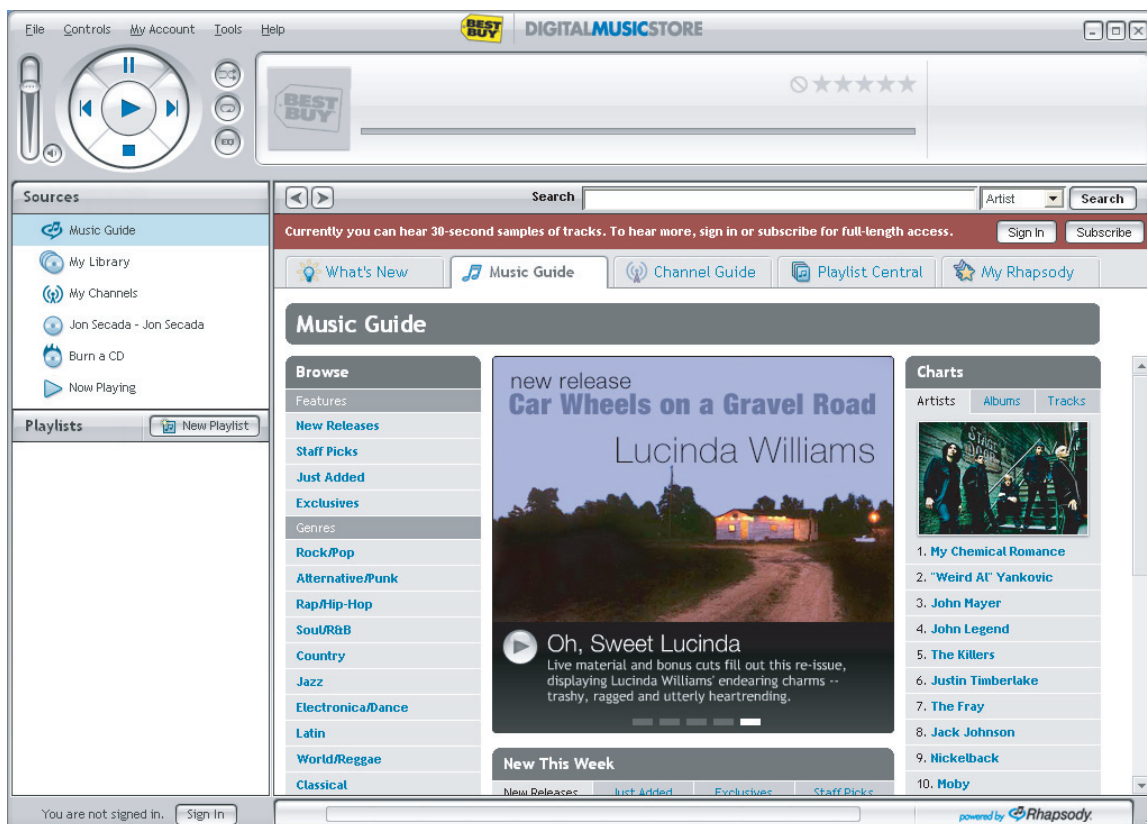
File Controls My Account Tools Help

BEST BUY DIGITALMUSICSTORE

BEST BUY

Sources
Music Guide
My Library
My Channels
Jon Secada - Jon Secada
Burn a CD
Now Playing

Playlists New Playlist

Search Artist Search

Currently you can hear 30-second samples of tracks. To hear more, sign in or subscribe for full-length access. Sign In Subscribe

What's New Music Guide Channel Guide Playlist Central My Rhapsody

Music Guide

Browse
Features
New Releases
Staff Picks
Just Added
Exclusives
Genres
Rock/Pop
Alternative/Punk
Rap/Hip-Hop
Soul/R&B
Country
Jazz
Electronica/Dance
Latin
World/Reggae
Classical

new release
Car Wheels on a Gravel Road
Lucinda Williams

Oh, Sweet Lucinda
Live material and bonus cuts fill out this re-issue, displaying Lucinda Williams' endearing charms -- trashy, ragged and utterly heartrending.

New This Week
New Releases Just Added Exclusives Staff Picks

Charts
Artists Albums Tracks
1. My Chemical Romance
2. "Weird Al" Yankovic
3. John Mayer
4. John Legend
5. The Killers
6. Justin Timberlake
7. The Fray
8. Jack Johnson
9. Nickelback
10. Moby

You are not signed in. Sign In

powered by Rhapsody.